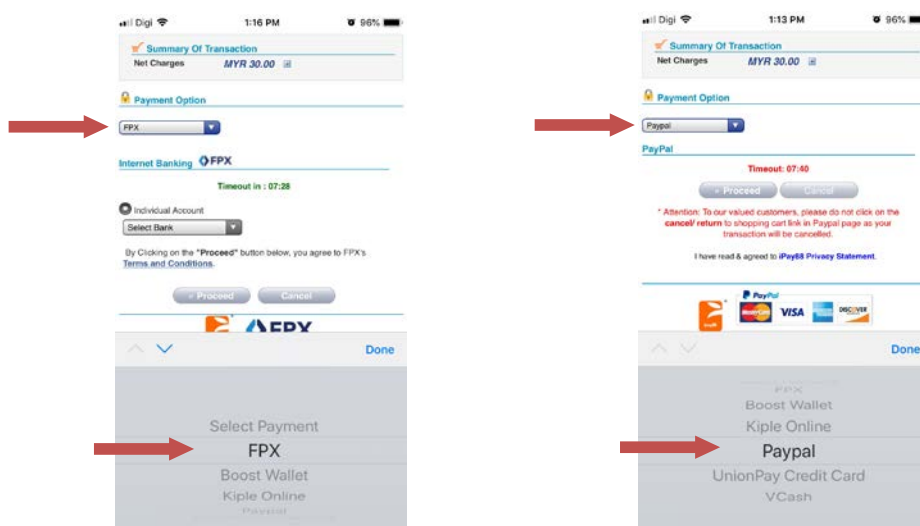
Digi 1:16 PM 96%

Summary Of Transaction
Net Charges MYR 30.00

Payment Option
FPX

Internet Banking FPX

Timeout in : 07:28

Individual Account
Select Bank

By Clicking on the "Proceed" button below, you agree to FPX's Terms and Conditions.

« Proceed Cancel

FPX

Done

Select Payment
FPX
Boost Wallet
Kiple Online
Paypal

Digi 1:13 PM 96%

Summary Of Transaction
Net Charges MYR 30.00

Payment Option
Paypal

PayPal

Timeout: 07:40

« Proceed Cancel

* Attention: To our valued customers, please do not click on the cancel/ return to shopping cart link in Paypal page as your transaction will be cancelled.

I have read & agreed to iPay88 Privacy Statement.

PayPal
VISA DISCOVER

Done

FPX
Boost Wallet
Kiple Online
Paypal
UnionPay Credit Card
VCash